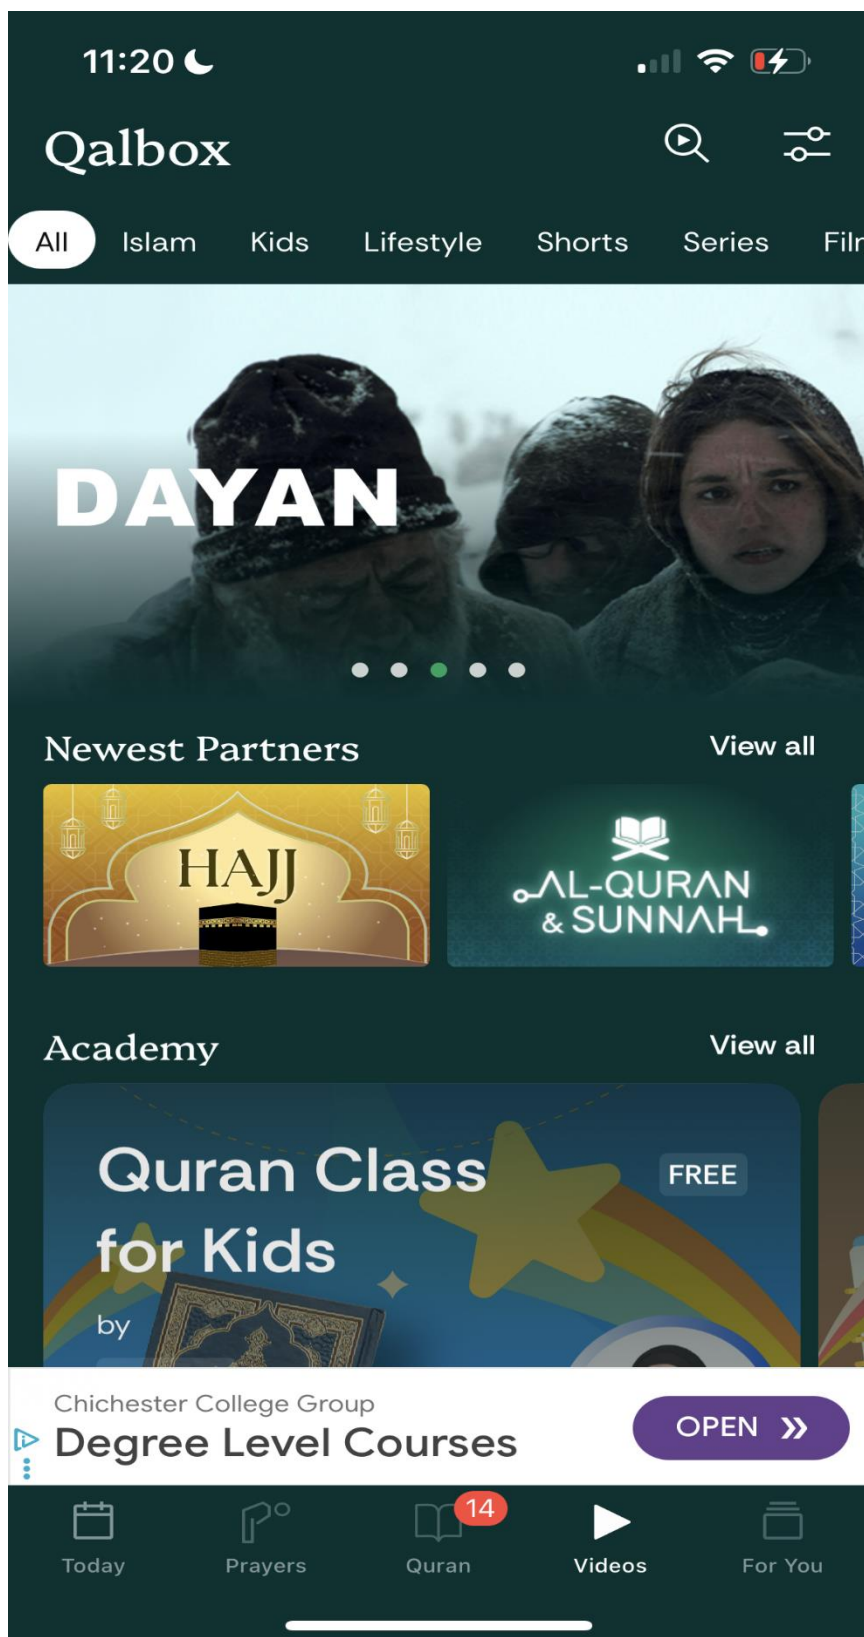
11:20

Qalbox

All Islam Kids Lifestyle Shorts Series Fil

DAYAN

Newest Partners View all

HAJJ

AL-QURAN & SUNNAH

Academy View all

Quran Class for Kids

by

FREE

Chichester College Group
Degree Level Courses
OPEN

Today Prayers 14 Quran Videos For You